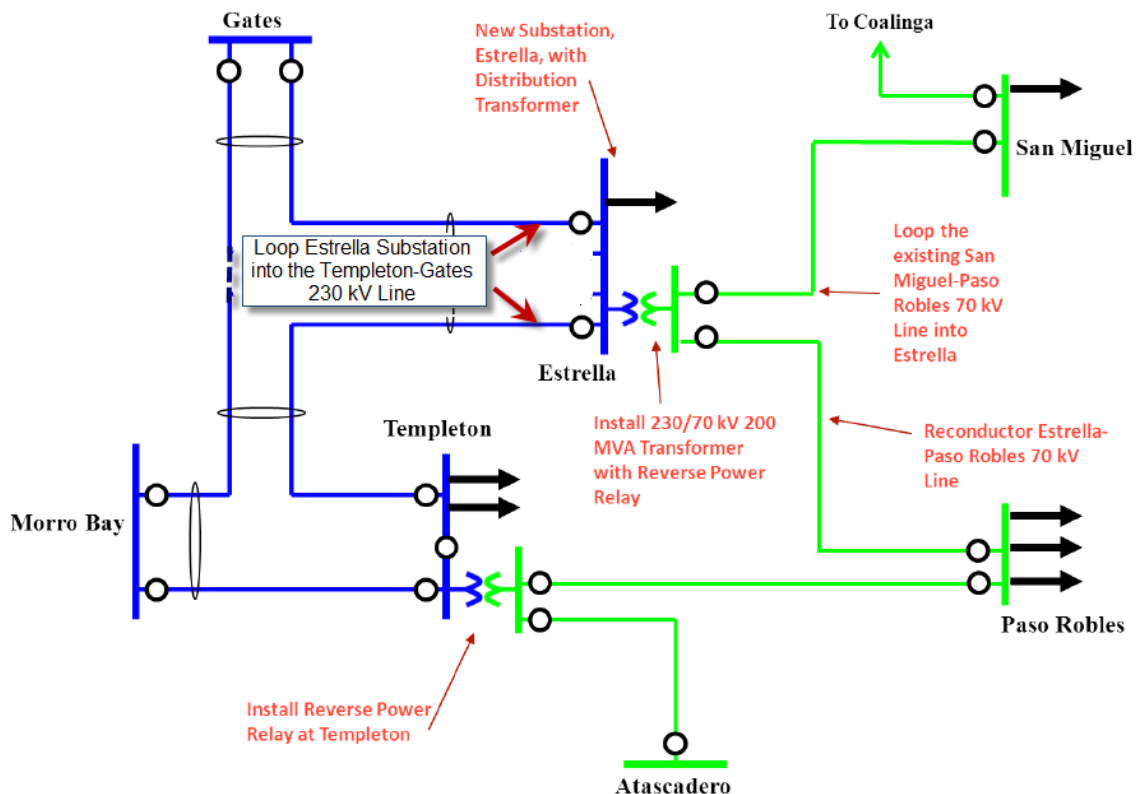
Gates

New Substation, Estrella, with Distribution Transformer

To Coalinga

San Miguel

Loop Estrella Substation into the Templeton-Gates 230 kV Line

Loop the existing San Miguel-Paso Robles 70 kV Line into Estrella

Estrella

Templeton

Install 230/70 kV 200 MVA Transformer with Reverse Power Relay

Reconductor Estrella-Paso Robles 70 kV Line

Morro Bay

Paso Robles

Install Reverse Power Relay at Templeton

Atascadero